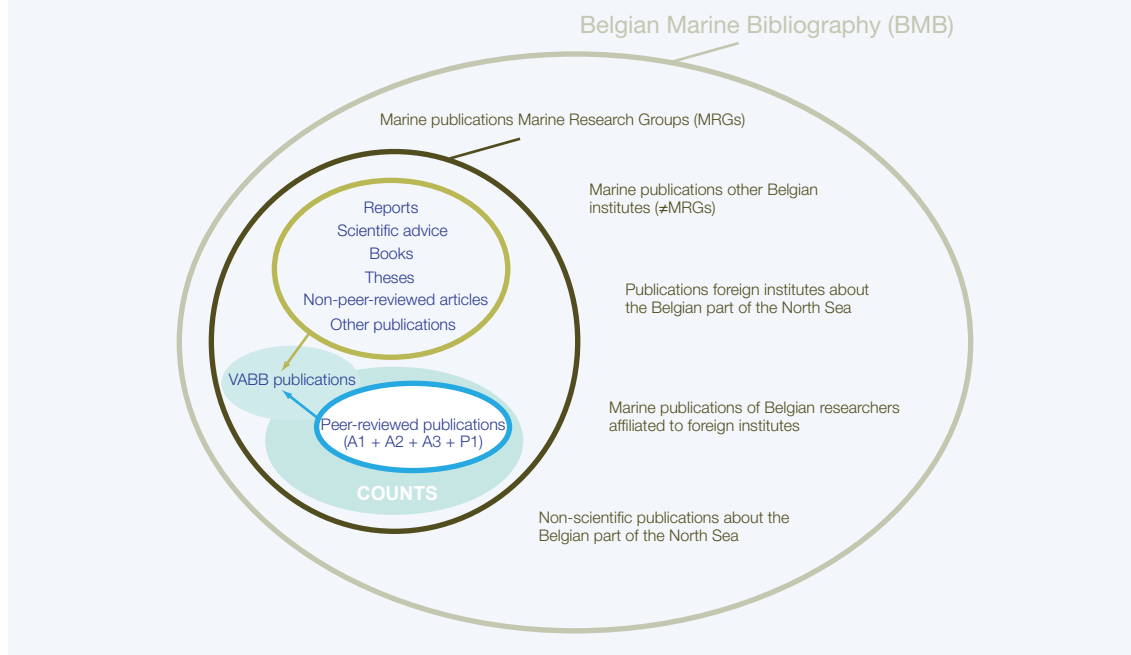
Belgian Marine Bibliography (BMB)

Marine publications Marine Research Groups (MRGs)

Reports
Scientific advice
Books
Theses
Non-peer-reviewed articles
Other publications

VABB publications

Peer-reviewed publications (A1 + A2 + A3 + P1)

COUNTS

Marine publications other Belgian institutes (≠MRGs)

Publications foreign institutes about the Belgian part of the North Sea

Marine publications of Belgian researchers affiliated to foreign institutes

Non-scientific publications about the Belgian part of the North Sea